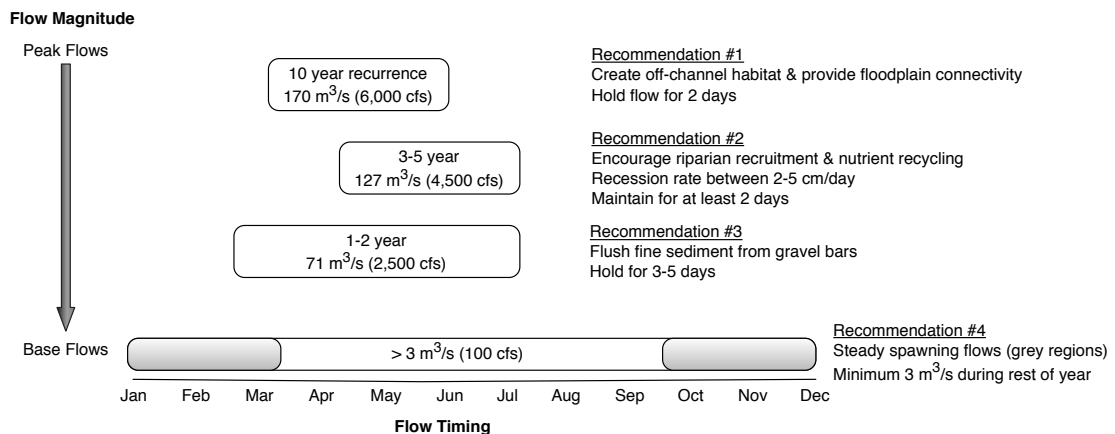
Flow Magnitude

Peak Flows

10 year recurrence
170 $m^3/s$ (6,000 cfs)

Recommendation #1
Create off-channel habitat & provide floodplain connectivity
Hold flow for 2 days

3-5 year
127 $m^3/s$ (4,500 cfs)

Recommendation #2
Encourage riparian recruitment & nutrient recycling
Recession rate between 2-5 cm/day
Maintain for at least 2 days

1-2 year
71 $m^3/s$ (2,500 cfs)

Recommendation #3
Flush fine sediment from gravel bars
Hold for 3-5 days

Base Flows

> 3 $m^3/s$ (100 cfs)

Recommendation #4
Steady spawning flows (grey regions)
Minimum 3 $m^3/s$ during rest of year

Jan Feb Mar Apr May Jun Jul Aug Sep Oct Nov Dec

Flow Timing